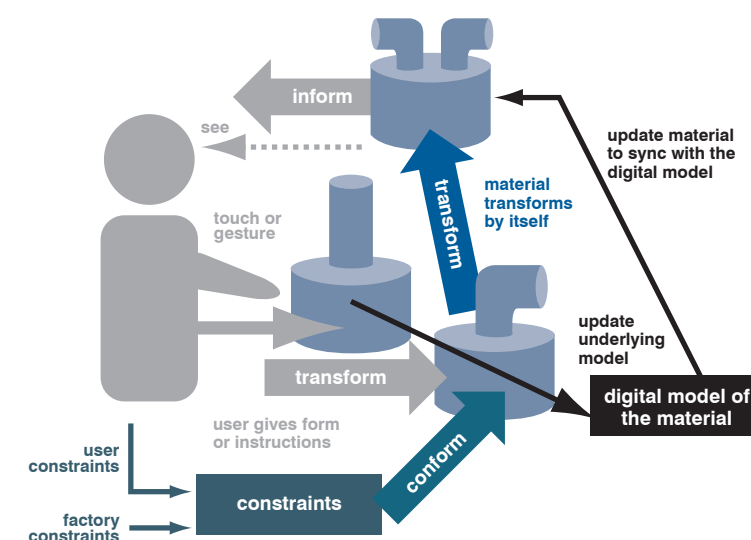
inform

see

touch or gesture

transform

material transforms by itself

update material to sync with the digital model

update underlying model

transform

user gives form or instructions

digital model of the material

user constraints

constraints

conform

factory constraints